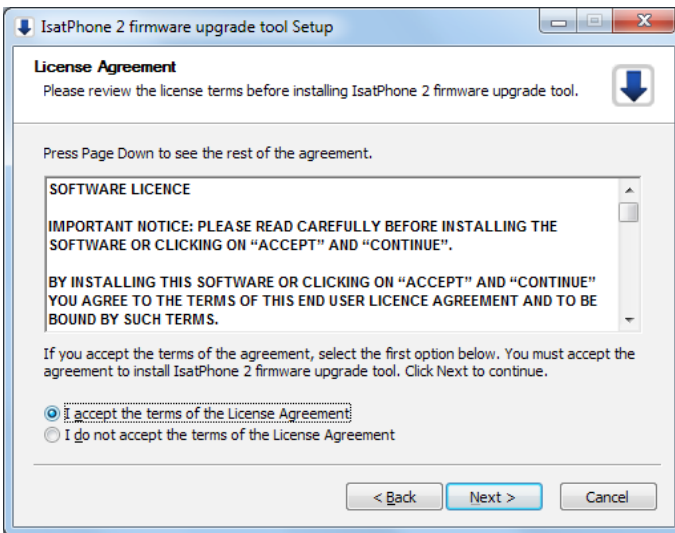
IsatPhone 2 firmware upgrade tool Setup

License Agreement
Please review the license terms before installing IsatPhone 2 firmware upgrade tool.

Press Page Down to see the rest of the agreement.

SOFTWARE LICENCE

IMPORTANT NOTICE: PLEASE READ CAREFULLY BEFORE INSTALLING THE SOFTWARE OR CLICKING ON “ACCEPT” AND “CONTINUE”.

BY INSTALLING THIS SOFTWARE OR CLICKING ON “ACCEPT” AND “CONTINUE” YOU AGREE TO THE TERMS OF THIS END USER LICENCE AGREEMENT AND TO BE BOUND BY SUCH TERMS.

If you accept the terms of the agreement, select the first option below. You must accept the agreement to install IsatPhone 2 firmware upgrade tool. Click Next to continue.

I accept the terms of the License Agreement
I do not accept the terms of the License Agreement

< Back
Next >
Cancel